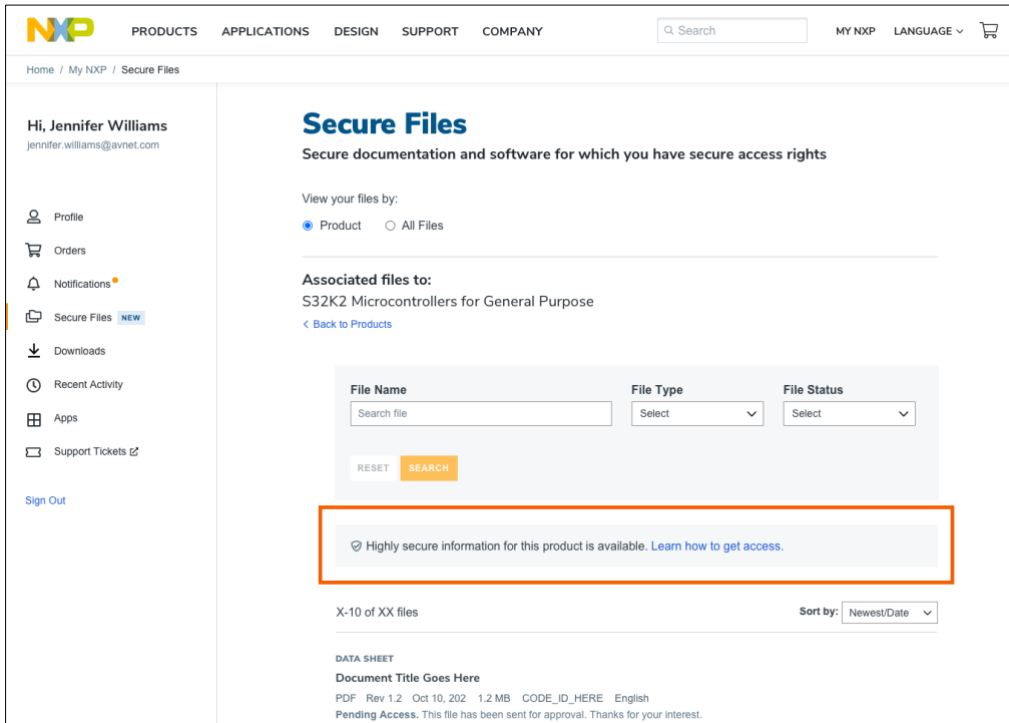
NXP PRODUCTS APPLICATIONS DESIGN SUPPORT COMPANY Search MY NXP LANGUAGE

Home / My NXP / Secure Files

Hi, Jennifer Williams
jennifer.williams@avnet.com

Profile
Orders
Notifications
Secure Files NEW
Downloads
Recent Activity
Apps
Support Tickets

Sign Out

Secure Files
Secure documentation and software for which you have secure access rights

View your files by:
Product All Files

Associated files to:
S32K2 Microcontrollers for General Purpose
< Back to Products

File Name
Search file
File Type
Select
File Status
Select
RESET SEARCH

Highly secure information for this product is available. Learn how to get access.

X-10 of XX files
Sort by: Newest/Date

DATA SHEET
Document Title Goes Here
PDF Rev 1.2 Oct 10, 202 1.2 MB CODE_ID_HERE English
Pending Access. This file has been sent for approval. Thanks for your interest.